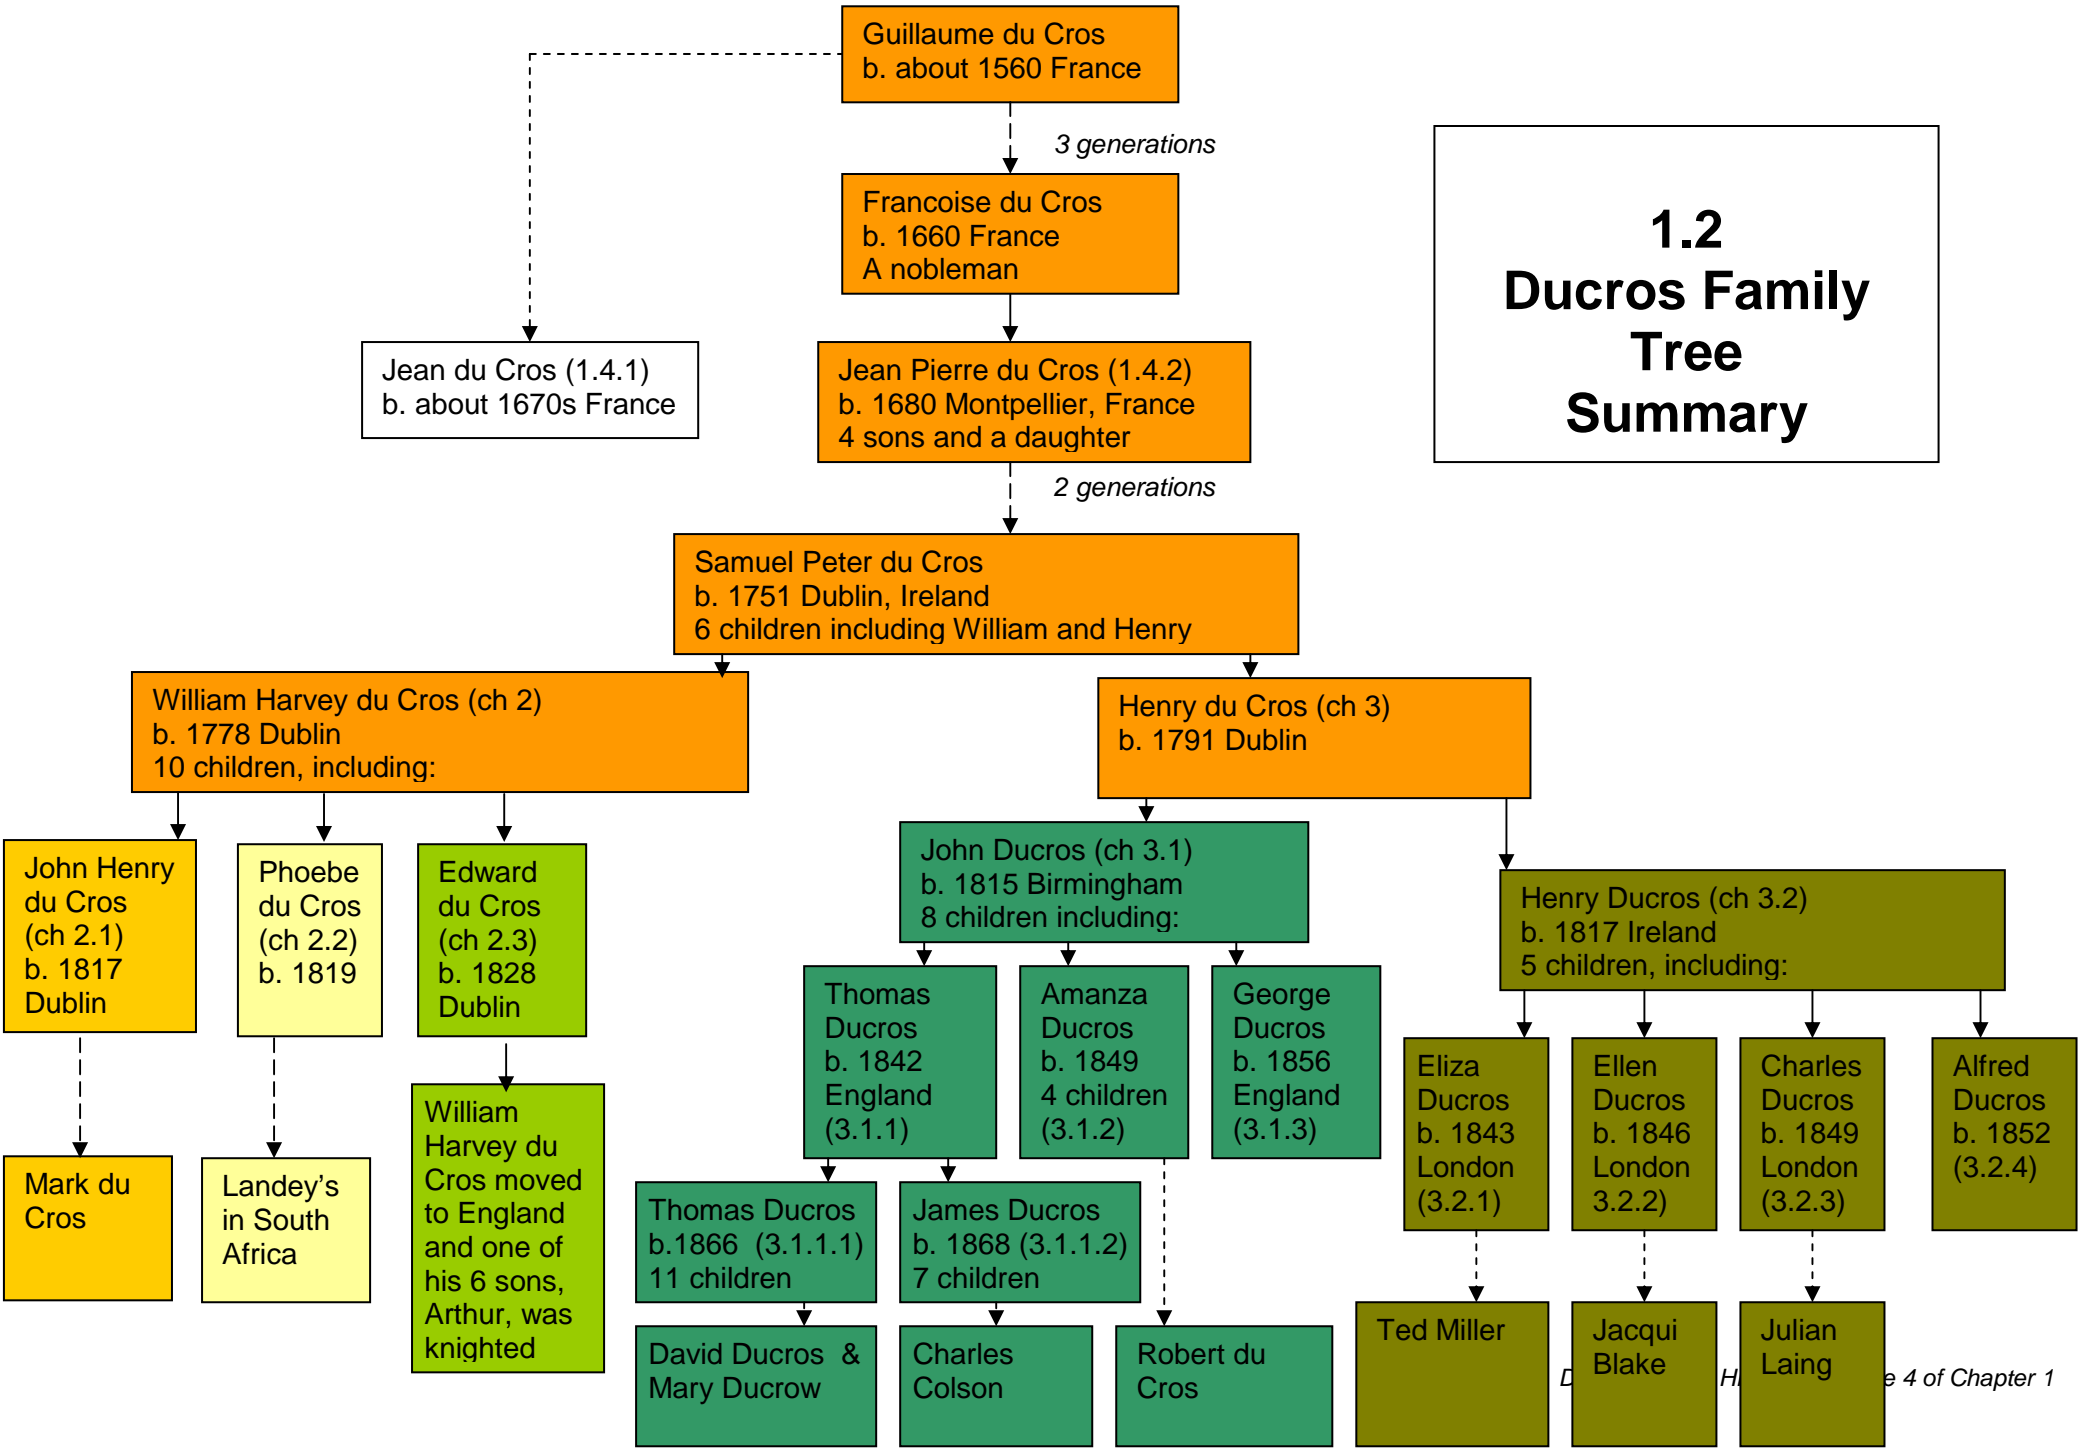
Guillaume du Cros
b. about 1560 France

3 generations

Francoise du Cros
b. 1660 France
A nobleman

1.2
Ducros Family Tree
Summary

Jean du Cros (1.4.1)
b. about 1670s France

Jean Pierre du Cros (1.4.2)
b. 1680 Montpellier, France
4 sons and a daughter

2 generations

Samuel Peter du Cros
b. 1751 Dublin, Ireland
6 children including William and Henry

William Harvey du Cros (ch 2)
b. 1778 Dublin
10 children, including:

Henry du Cros (ch 3)
b. 1791 Dublin

John Henry du Cros (ch 2.1) b. 1817 Dublin

Phoebe du Cros (ch 2.2) b. 1819

Edward du Cros (ch 2.3) b. 1828 Dublin

John Ducros (ch 3.1)
b. 1815 Birmingham
8 children including:

Henry Ducros (ch 3.2)
b. 1817 Ireland
5 children, including:

Thomas Ducros b. 1842 England (3.1.1)

Amanza Ducros b. 1849 4 children (3.1.2)

George Ducros b. 1856 England (3.1.3)

Eliza Ducros b. 1843 London (3.2.1)

Ellen Ducros b. 1846 London 3.2.2)

Charles Ducros b. 1849 London (3.2.3)

Alfred Ducros b. 1852 (3.2.4)

Mark du Cros

Landey's in South Africa

William Harvey du Cros moved to England and one of his 6 sons, Arthur, was knighted

Thomas Ducros
b.1866 (3.1.1.1)
11 children

James Ducros
b. 1868 (3.1.1.2)
7 children

David Ducros & Mary Ducrow

Charles Colson

Robert du Cros

Ted Miller

Jacqui Blake

Julian Laing

D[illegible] H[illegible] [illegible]e 4 of Chapter 1